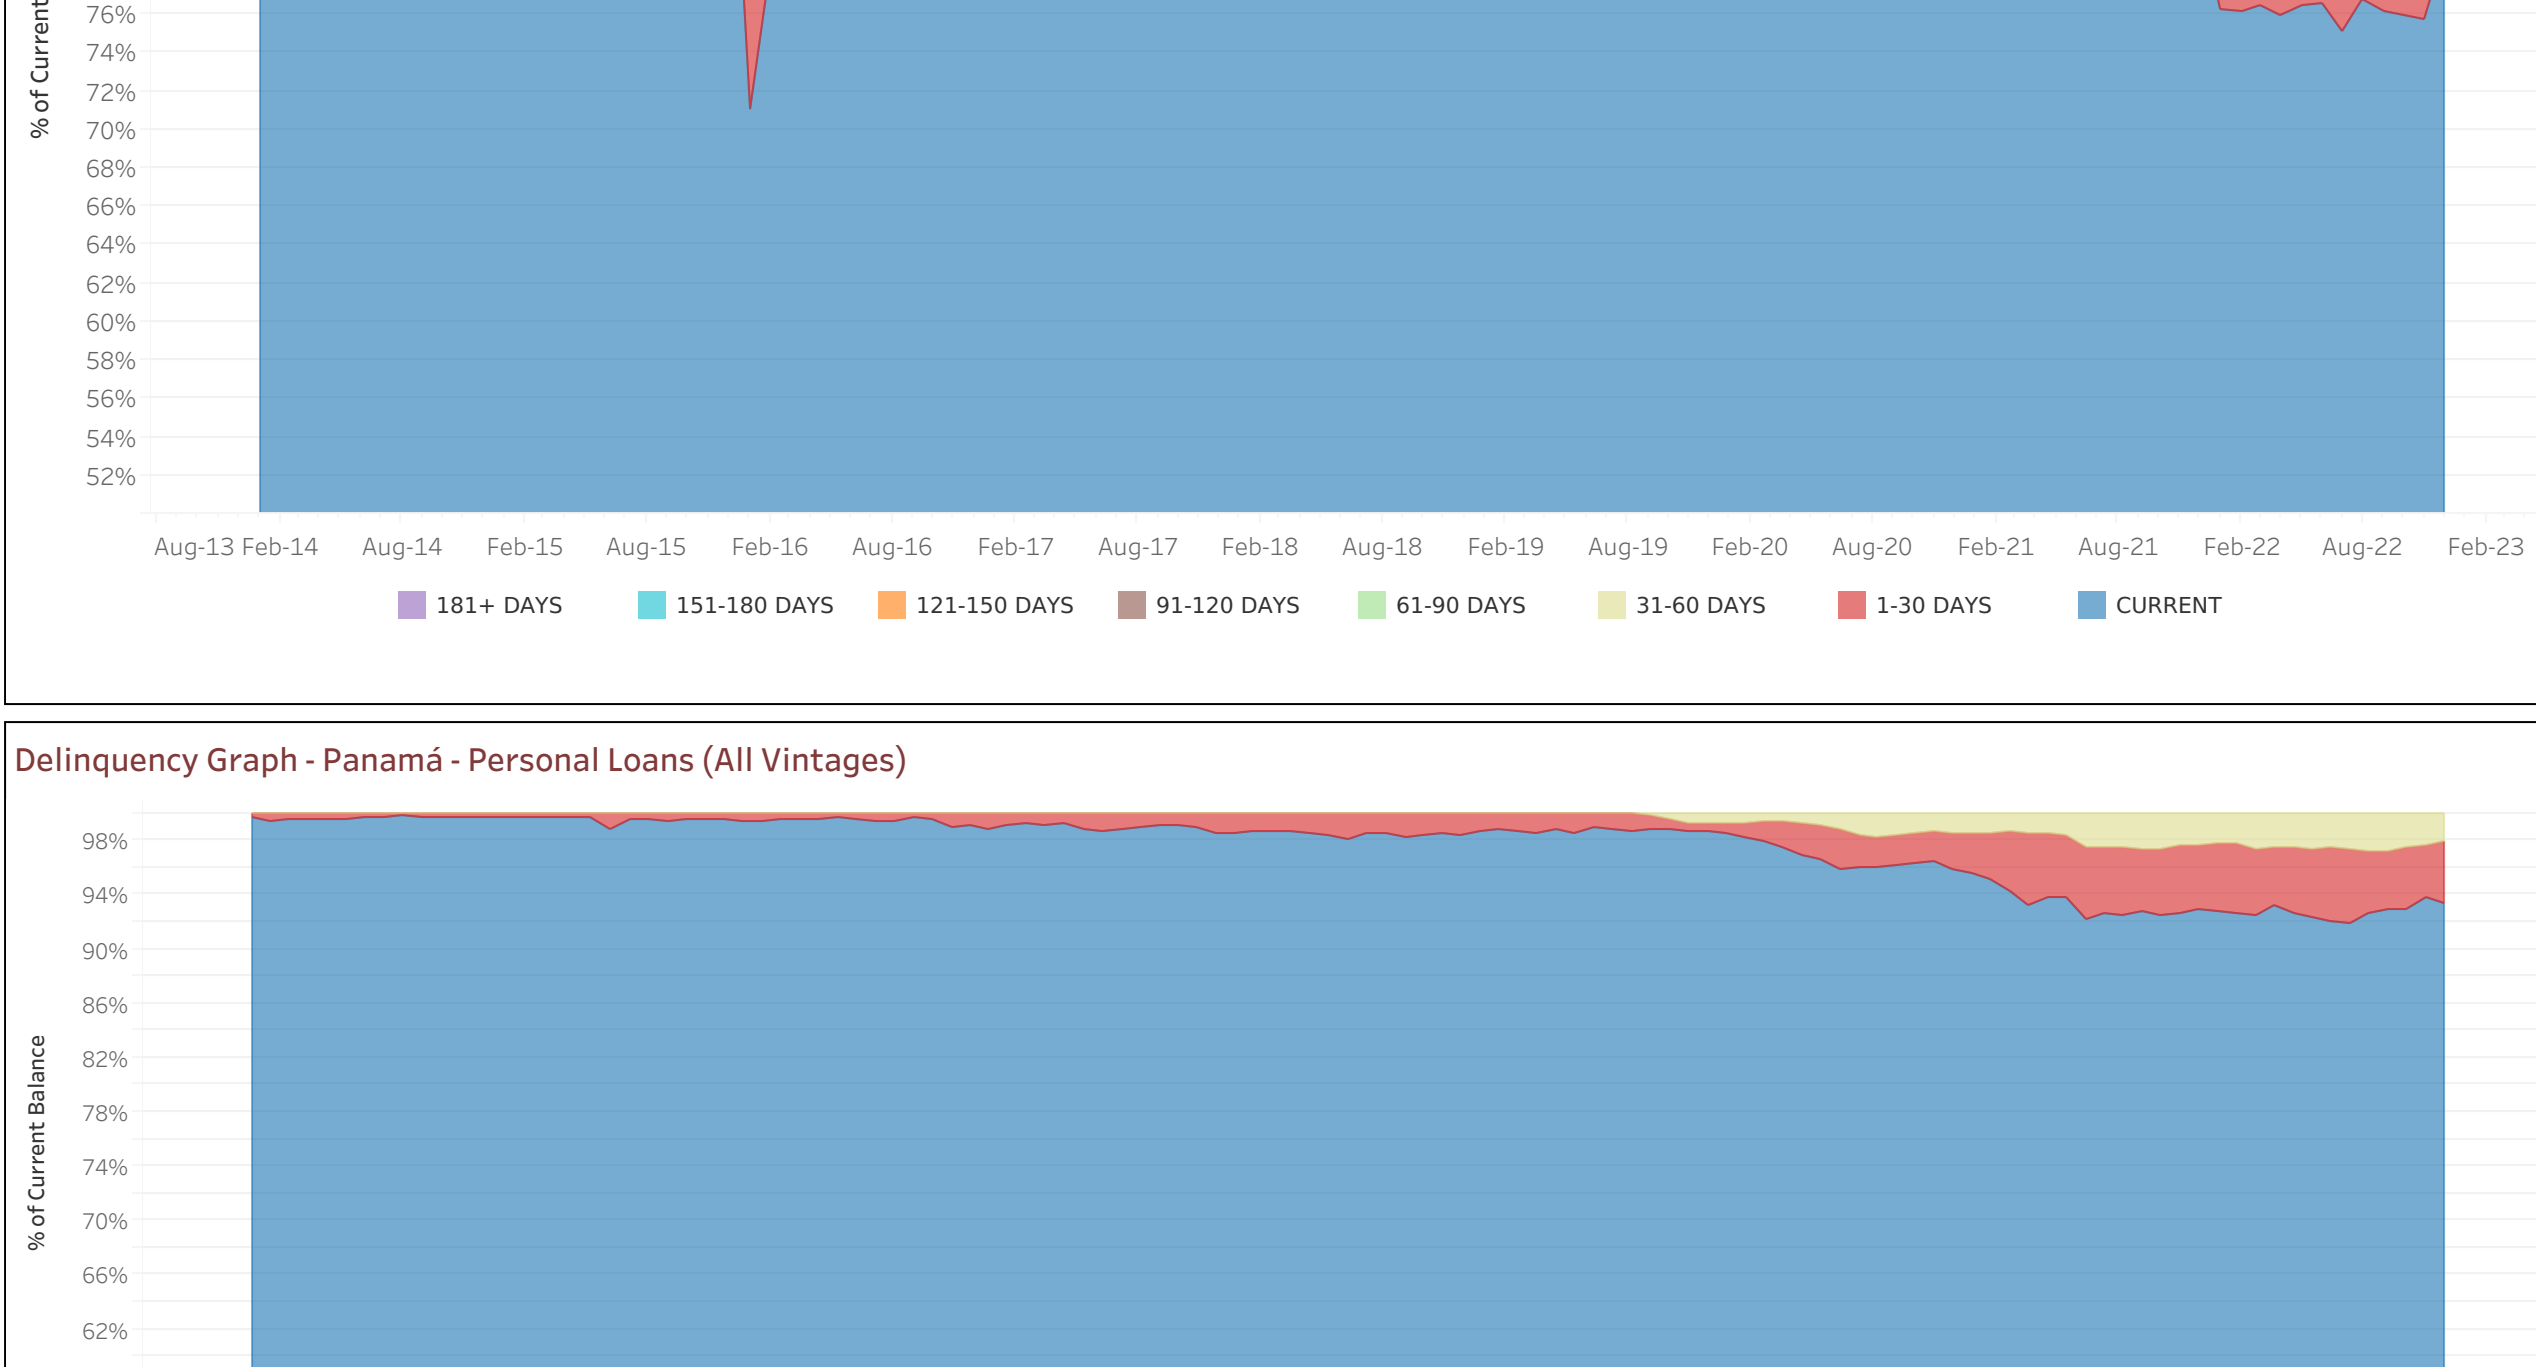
% of Current

76%
74%
72%
70%
68%
66%
64%
62%
60%
58%
56%
54%
52%

Aug-13 Feb-14 Aug-14 Feb-15 Aug-15 Feb-16 Aug-16 Feb-17 Aug-17 Feb-18 Aug-18 Feb-19 Aug-19 Feb-20 Aug-20 Feb-21 Aug-21 Feb-22 Aug-22 Feb-23

181+ DAYS 151-180 DAYS 121-150 DAYS 91-120 DAYS 61-90 DAYS 31-60 DAYS 1-30 DAYS CURRENT

Delinquency Graph - Panamá - Personal Loans (All Vintages)

% of Current Balance

98%
94%
90%
86%
82%
78%
74%
70%
66%
62%